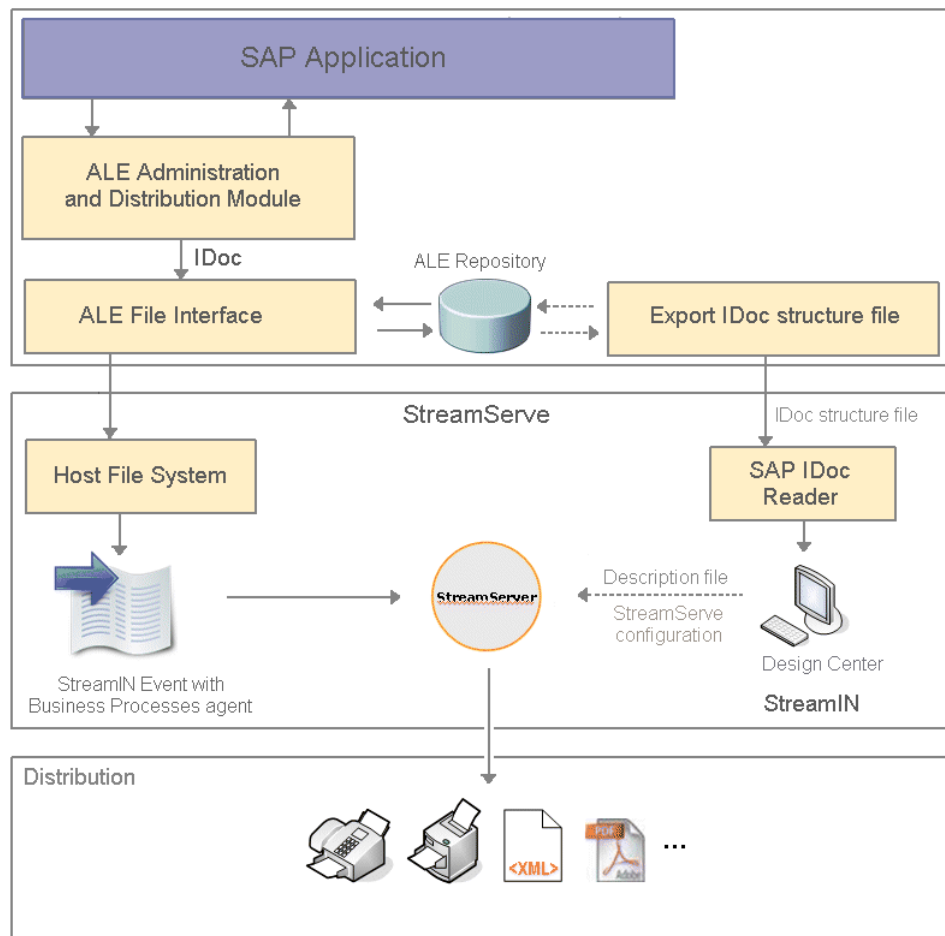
SAP Application

ALE Administration and Distribution Module

IDoc

ALE Repository

ALE File Interface

Export IDoc structure file

StreamServe

IDoc structure file

Host File System

SAP IDoc Reader

StreamServer

Description file

StreamServe configuration

StreamIN Event with Business Processes agent

Design Center

StreamIN

Distribution

<XML>

PDF

Adobe

...